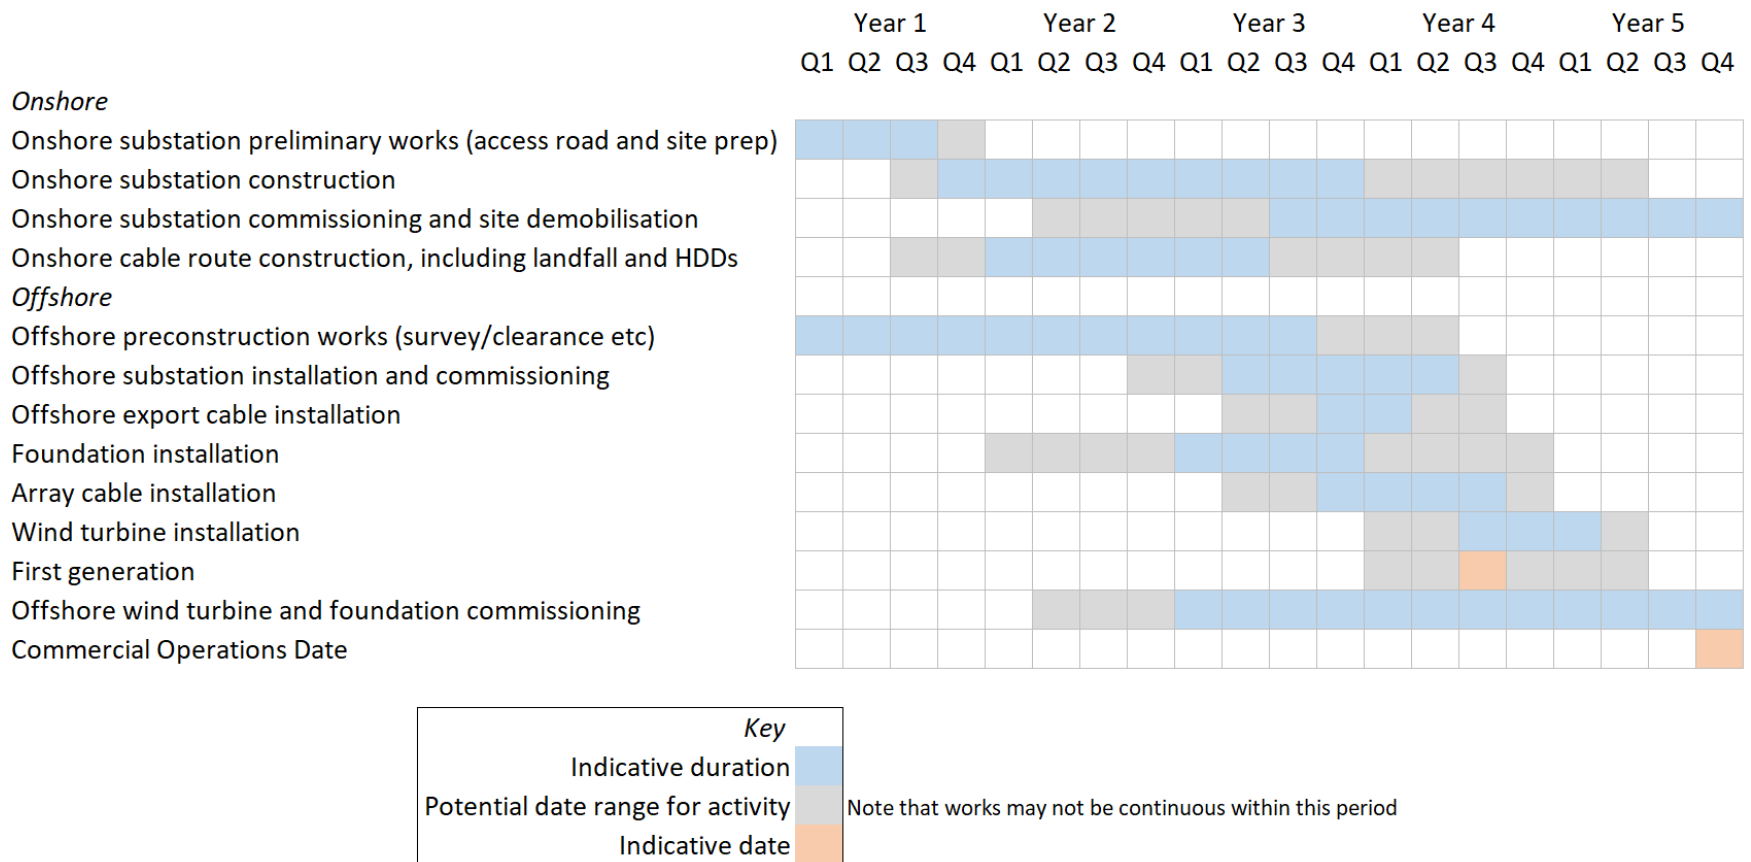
| | Year 1 | | | | Year 2 | | | | Year 3 | | | | Year 4 | | | | Year 5 | | | |
|---|---|---|---|---|---|---|---|---|---|---|---|---|---|---|---|---|---|---|---|---|
| | Q1 | Q2 | Q3 | Q4 | Q1 | Q2 | Q3 | Q4 | Q1 | Q2 | Q3 | Q4 | Q1 | Q2 | Q3 | Q4 | Q1 | Q2 | Q3 | Q4 |
| *Onshore* | | | | | | | | | | | | | | | | | | | | |
| Onshore substation preliminary works (access road and site prep) | | | | | | | | | | | | | | | | | | | | |
| Onshore substation construction | | | | | | | | | | | | | | | | | | | | |
| Onshore substation commissioning and site demobilisation | | | | | | | | | | | | | | | | | | | | |
| Onshore cable route construction, including landfall and HDDs | | | | | | | | | | | | | | | | | | | | |
| *Offshore* | | | | | | | | | | | | | | | | | | | | |
| Offshore preconstruction works (survey/clearance etc) | | | | | | | | | | | | | | | | | | | | |
| Offshore substation installation and commissioning | | | | | | | | | | | | | | | | | | | | |
| Offshore export cable installation | | | | | | | | | | | | | | | | | | | | |
| Foundation installation | | | | | | | | | | | | | | | | | | | | |
| Array cable installation | | | | | | | | | | | | | | | | | | | | |
| Wind turbine installation | | | | | | | | | | | | | | | | | | | | |
| First generation | | | | | | | | | | | | | | | | | | | | |
| Offshore wind turbine and foundation commissioning | | | | | | | | | | | | | | | | | | | | |
| Commercial Operations Date | | | | | | | | | | | | | | | | | | | | |

*Key*
Indicative duration
Potential date range for activity — Note that works may not be continuous within this period
Indicative date